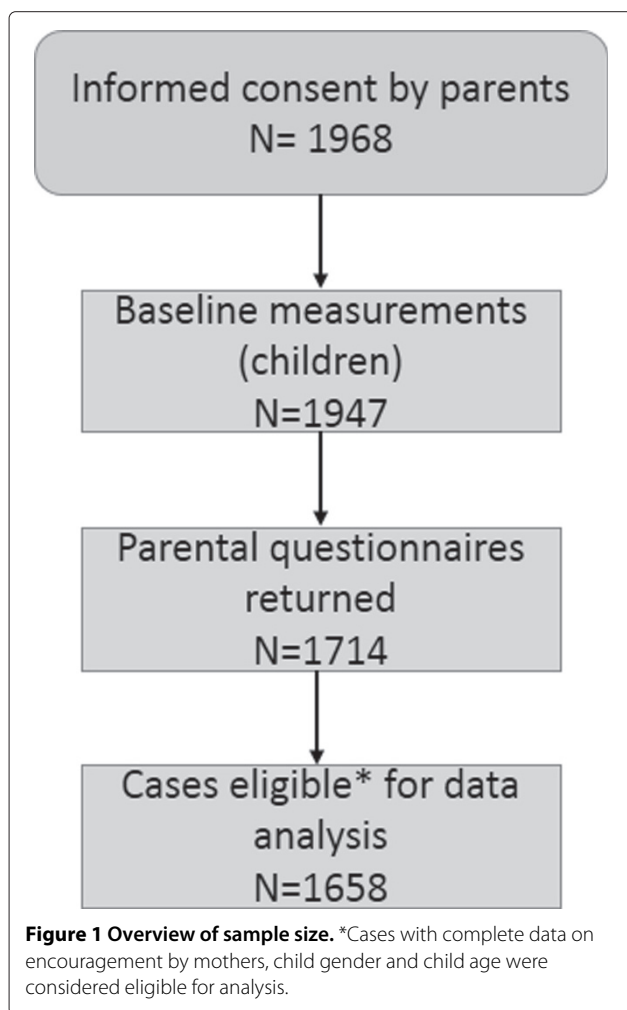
Informed consent by parents
N= 1968

Baseline measurements (children)
N=1947

Parental questionnaires returned
N=1714

Cases eligible* for data analysis
N=1658

**Figure 1 Overview of sample size.** *Cases with complete data on encouragement by mothers, child gender and child age were considered eligible for analysis.